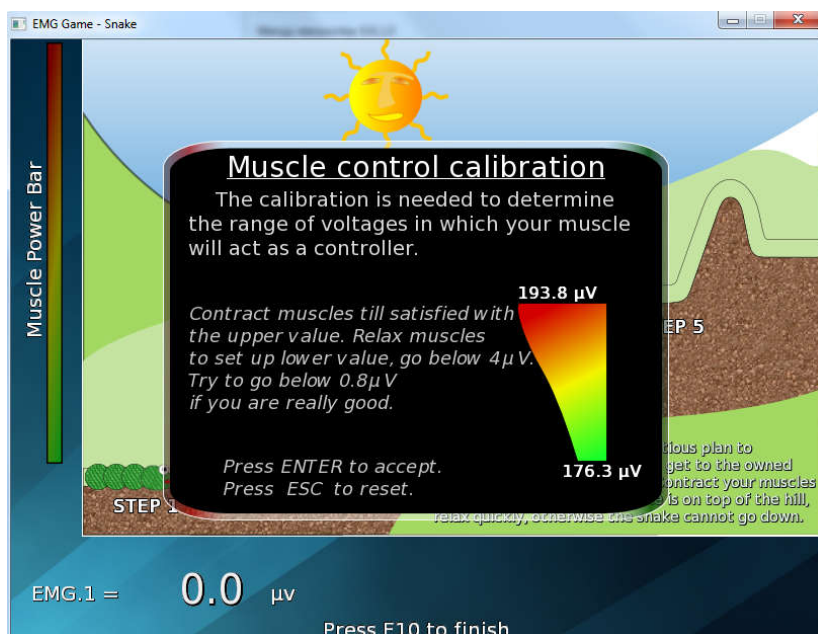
EMG Game - Snake

Muscle Power Bar

Muscle control calibration

The calibration is needed to determine the range of voltages in which your muscle will act as a controller.

Contract muscles till satisfied with the upper value. Relax muscles to set up lower value, go below 4µV. Try to go below 0.8µV if you are really good.

193.8 µV

176.3 µV

Press ENTER to accept.
Press ESC to reset.

STEP 1

EP 5

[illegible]tious plan to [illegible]get to the owned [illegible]ontract your muscles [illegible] is on top of the hill, relax quickly, otherwise the snake cannot go down.

EMG.1 = 0.0 µV

Press F10 to finish